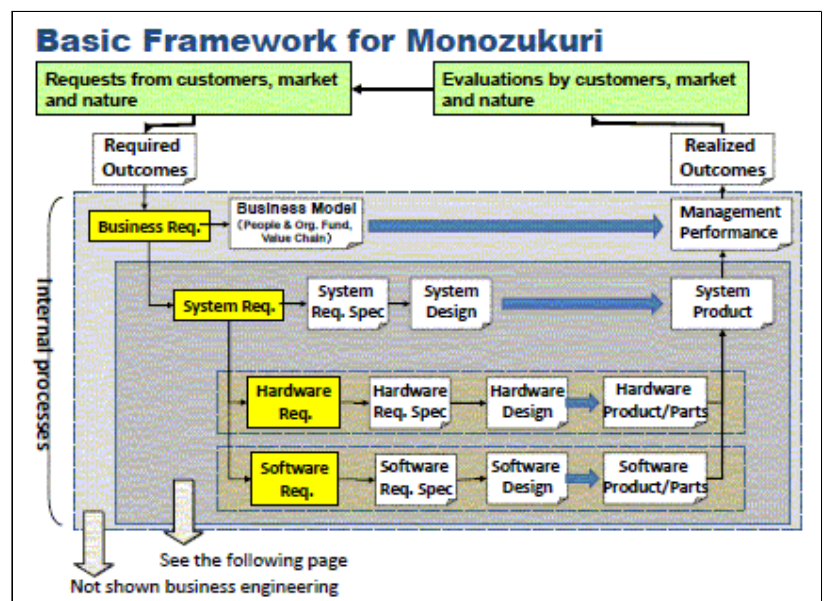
Basic Framework for Monozukuri

Requests from customers, market and nature

Evaluations by customers, market and nature

Required Outcomes

Realized Outcomes

Internal processes

Business Req.

Business Model (People & Org. Fund, Value Chain)

Management Performance

System Req.

System Req. Spec

System Design

System Product

Hardware Req.

Hardware Req. Spec

Hardware Design

Hardware Product/Parts

Software Req.

Software Req. Spec

Software Design

Software Product/Parts

See the following page

Not shown business engineering